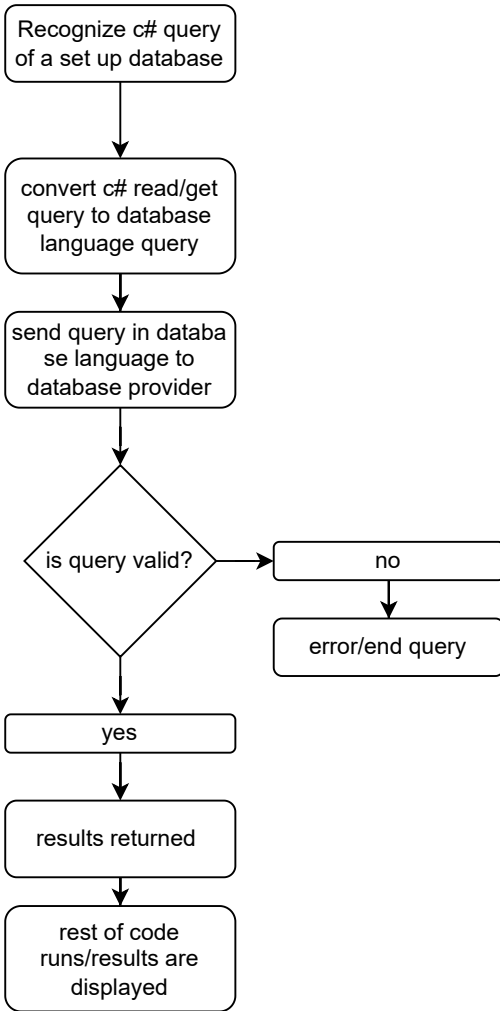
Recognize c# query of a set up database

convert c# read/get query to database language query

send query in databa se language to database provider

is query valid?

no

error/end query

yes

results returned

rest of code runs/results are displayed